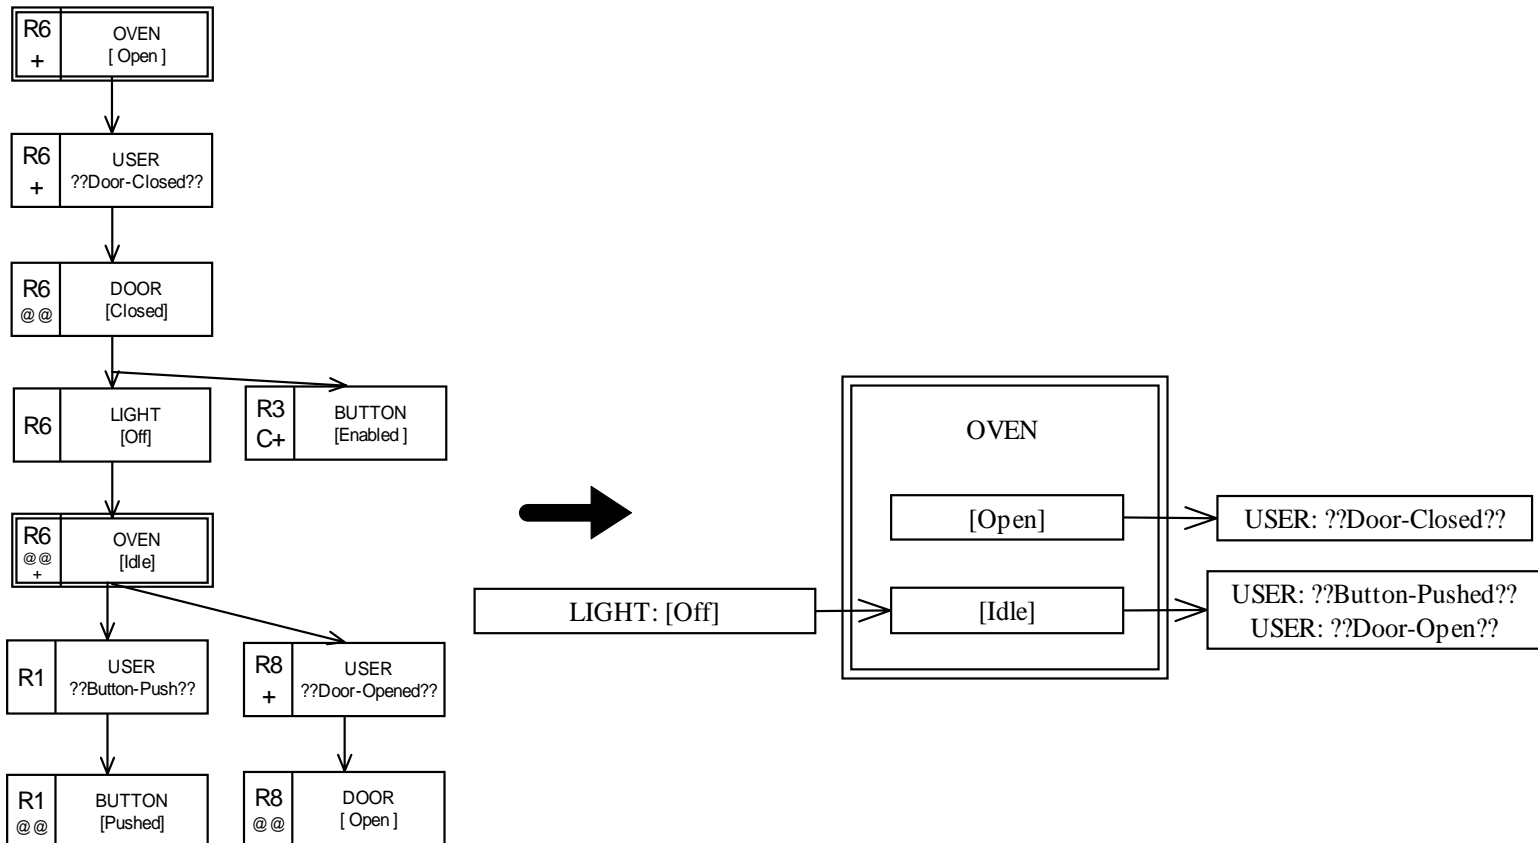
R6
+
OVEN
[ Open ]

R6
+
USER
??Door-Closed??

R6
@@
DOOR
[Closed]

R6
LIGHT
[Off]

R3
C+
BUTTON
[Enabled ]

R6
@@
+
OVEN
[Idle]

R1
USER
??Button-Push??

R8
+
USER
??Door-Opened??

R1
@@
BUTTON
[Pushed]

R8
@@
DOOR
[ Open ]

OVEN

[Open]

USER: ??Door-Closed??

LIGHT: [Off]

[Idle]

USER: ??Button-Pushed??
USER: ??Door-Open??